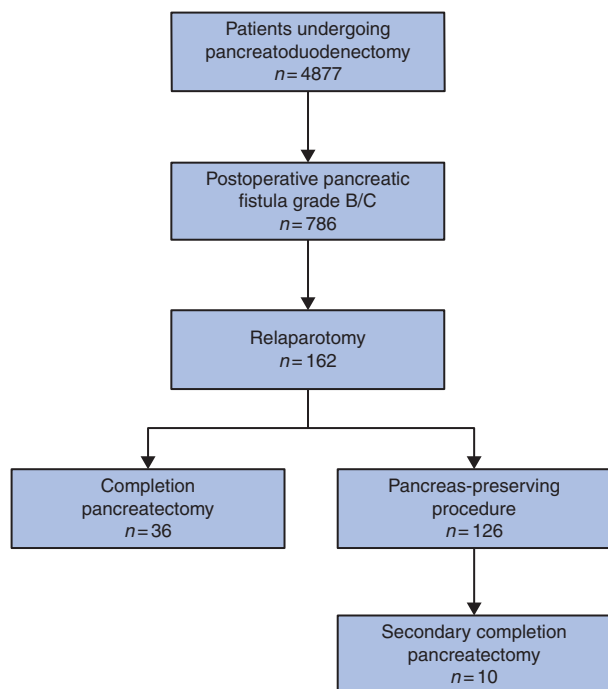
Patients undergoing pancreatoduodenectomy
$n = 4877$

Postoperative pancreatic fistula grade B/C
$n = 786$

Relaparotomy
$n = 162$

Completion pancreatectomy
$n = 36$

Pancreas-preserving procedure
$n = 126$

Secondary completion pancreatectomy
$n = 10$